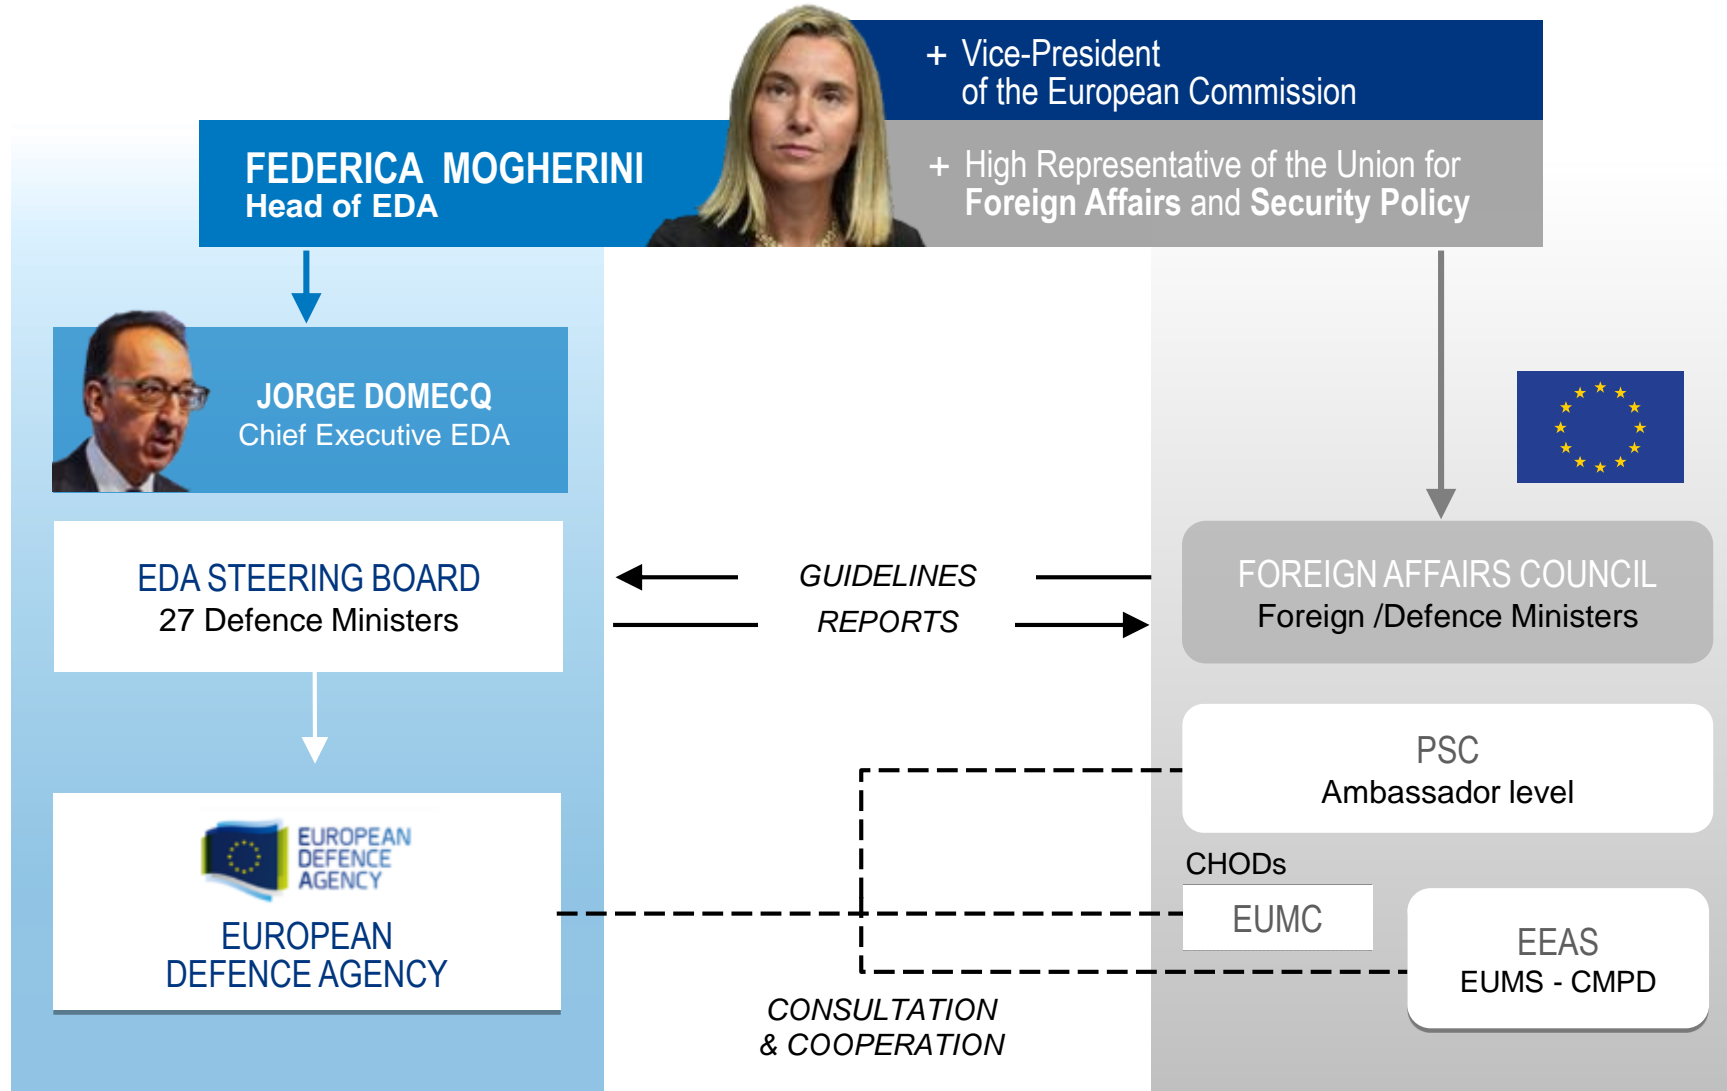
+ Vice-President of the European Commission

FEDERICA MOGHERINI
Head of EDA

+ High Representative of the Union for Foreign Affairs and Security Policy

JORGE DOMECQ
Chief Executive EDA

EDA STEERING BOARD
27 Defence Ministers

GUIDELINES
REPORTS

FOREIGN AFFAIRS COUNCIL
Foreign /Defence Ministers

PSC
Ambassador level

CHODs

EUMC

EEAS
EUMS - CMPD

EUROPEAN DEFENCE AGENCY

EUROPEAN DEFENCE AGENCY

CONSULTATION & COOPERATION